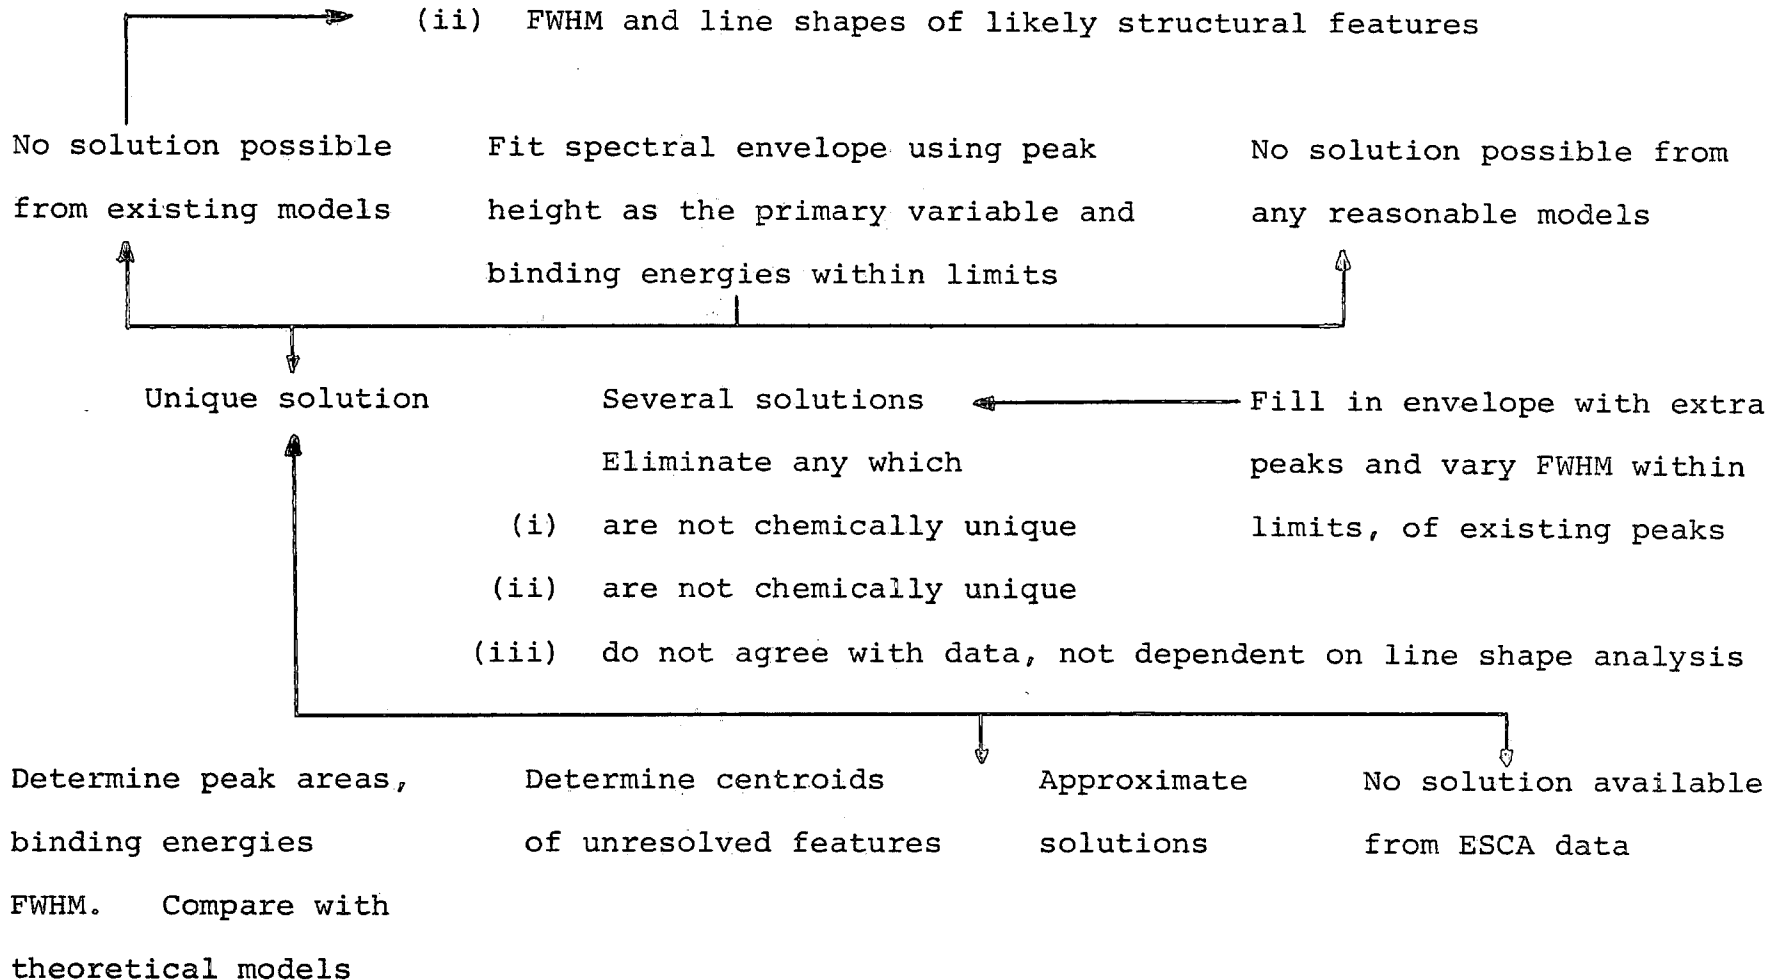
(ii) FWHM and line shapes of likely structural features

No solution possible from existing models

Fit spectral envelope using peak height as the primary variable and binding energies within limits

No solution possible from any reasonable models

Unique solution

Several solutions

Eliminate any which

(i) are not chemically unique

(ii) are not chemically unique

(iii) do not agree with data, not dependent on line shape analysis

Fill in envelope with extra peaks and vary FWHM within limits, of existing peaks

Determine peak areas, binding energies FWHM. Compare with theoretical models

Determine centroids of unresolved features

Approximate solutions

No solution available from ESCA data